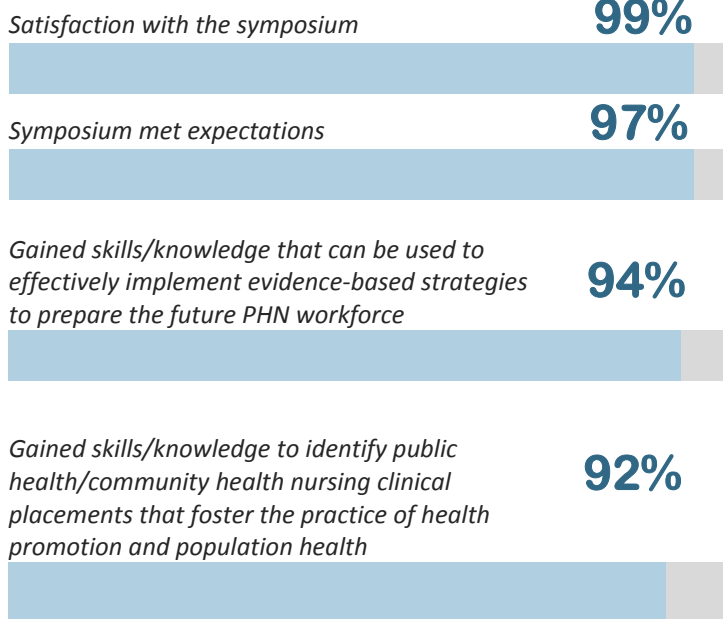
Satisfaction with the symposium

99%

Symposium met expectations

97%

Gained skills/knowledge that can be used to effectively implement evidence-based strategies to prepare the future PHN workforce

94%

Gained skills/knowledge to identify public health/community health nursing clinical placements that foster the practice of health promotion and population health

92%